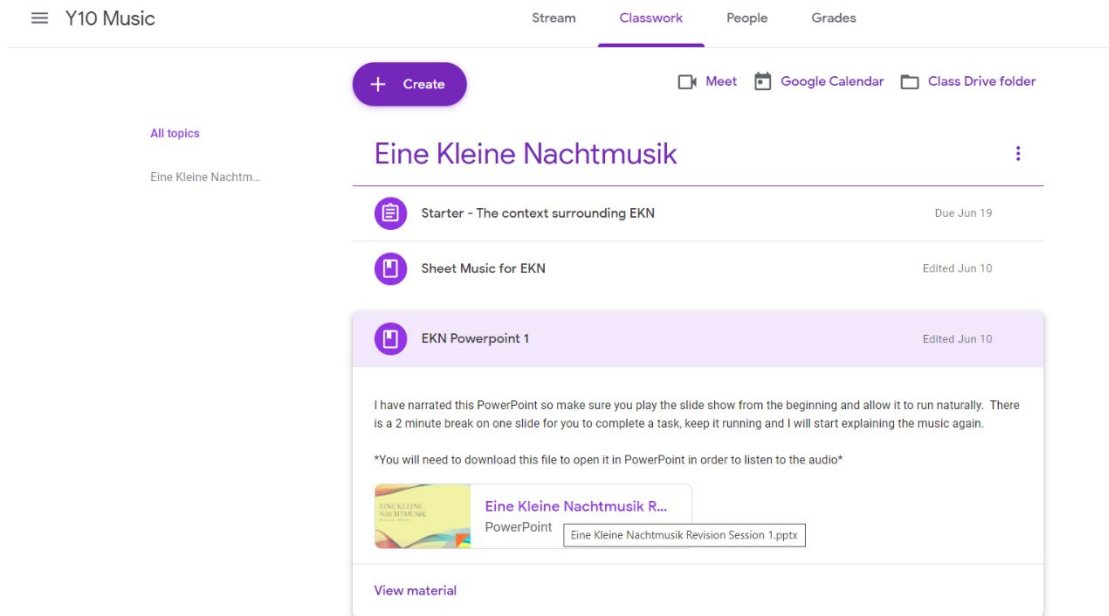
Y10 Music

Stream Classwork People Grades

+ Create

Meet Google Calendar Class Drive folder

All topics

Eine Kleine Nachtm...

Eine Kleine Nachtmusik

Starter - The context surrounding EKN Due Jun 19

Sheet Music for EKN Edited Jun 10

EKN Powerpoint 1 Edited Jun 10

I have narrated this PowerPoint so make sure you play the slide show from the beginning and allow it to run naturally. There is a 2 minute break on one slide for you to complete a task, keep it running and I will start explaining the music again.

*You will need to download this file to open it in PowerPoint in order to listen to the audio*

EINE KLEINE NACHTMUSIK

Eine Kleine Nachtmusik R...

PowerPoint

Eine Kleine Nachtmusik Revision Session 1.pptx

View material